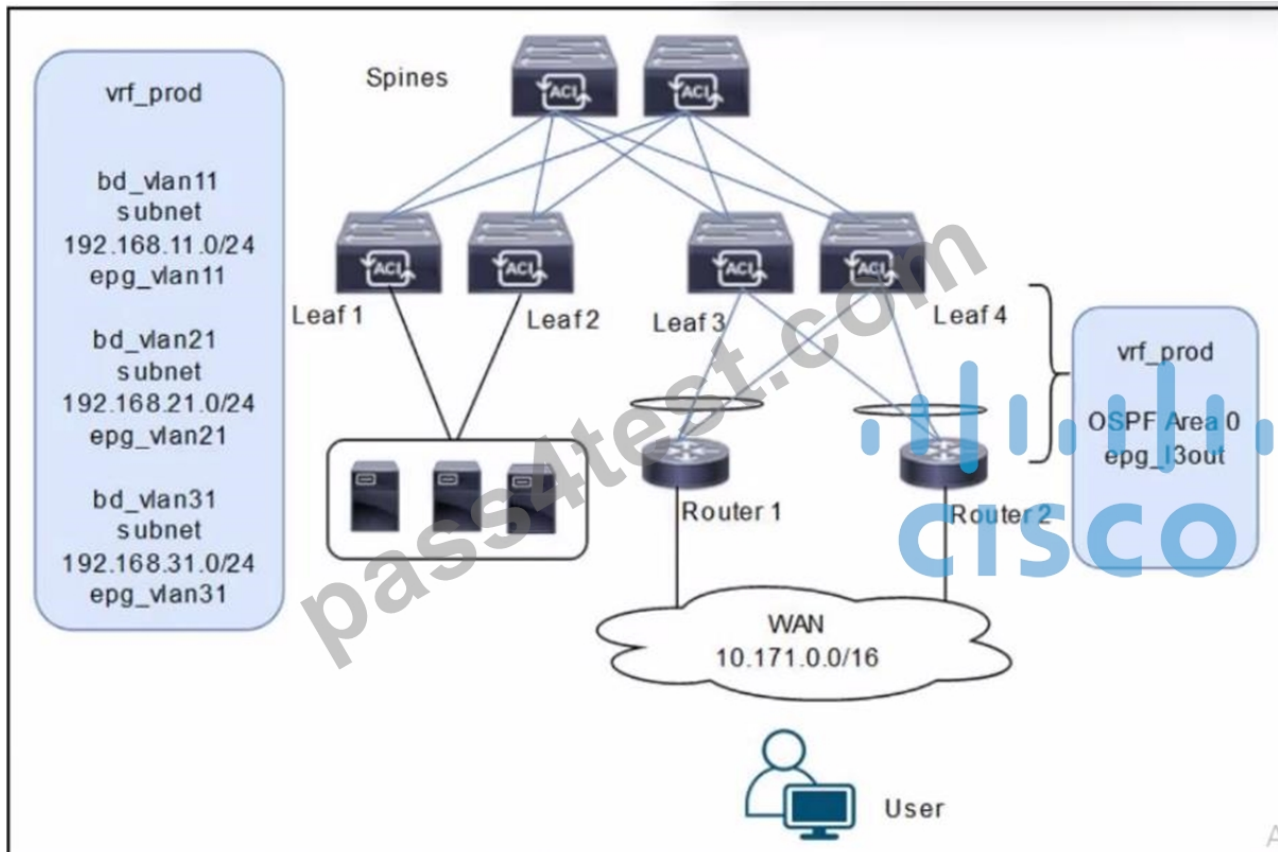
vrf_prod

bd_vlan11
subnet
192.168.11.0/24
epg_vlan11

bd_vlan21
subnet
192.168.21.0/24
epg_vlan21

bd_vlan31
subnet
192.168.31.0/24
epg_vlan31

Spines

ACI ACI

ACI ACI ACI ACI

Leaf 1 Leaf 2 Leaf 3 Leaf 4

vrf_prod

OSPF Area 0
epg_l3out

Router 1 Router 2

WAN
10.171.0.0/16

User

pass4test.com

cisco